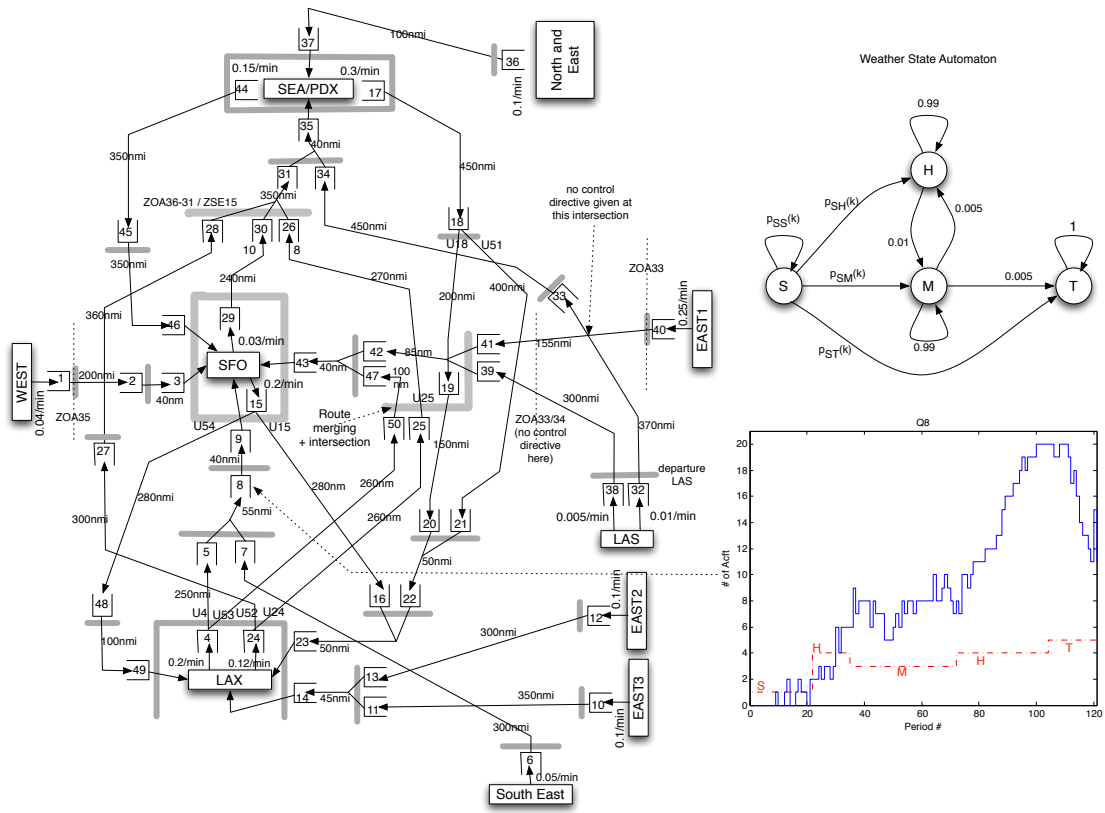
37
100nmi
36
North and East
0.1/min
0.15/min
0.3/min
44
SEA/PDX
17
35
40nmi
350nmi
450nmi
31
34
ZOA36-31 / ZSE15
350nmi
45
28
30
26
10
8
18
U18
U51
450nmi
no control directive given at this intersection
350nmi
240nmi
270nmi
200nmi
400nmi
33
ZOA33
0.25/min
EAST1
40
360nmi
46
29
0.03/min
SFO
43
40nm
42
47
85nm
100 nm
41
155nmi
39
300nmi
WEST
0.04/min
1
200nmi
2
3
40nm
ZOA35
0.2/min
15
U54
U15
Route merging + intersection
50
25
U25
19
ZOA33/34 (no control directive here)
370nmi
150nmi
27
9
40nmi
8
280nmi
280nm
260nmi
departure LAS
38
32
0.005/min
0.01/min
LAS
300nmi
55nmi
260nm
20
21
50nmi
5
7
250nmi
U4
U53
U52
U24
48
16
22
0.1/min
EAST2
12
300nmi
100nmi
4
24
23
50nmi
49
0.2/min
0.12/min
LAX
13
14
45nmi
11
350nmi
10
EAST3
0.1/min
300nmi
6
0.05/min
South East

Weather State Automaton
0.99
H
$p_{SH}(k)$
0.005
$p_{SS}(k)$
0.01
1
S
$p_{SM}(k)$
M
0.005
T
0.99
$p_{ST}(k)$

Q8
20
18
16
14
12
10
8
6
4
2
0
# of Acft
S
H
M
H
T
0
20
40
60
80
100
120
Period #